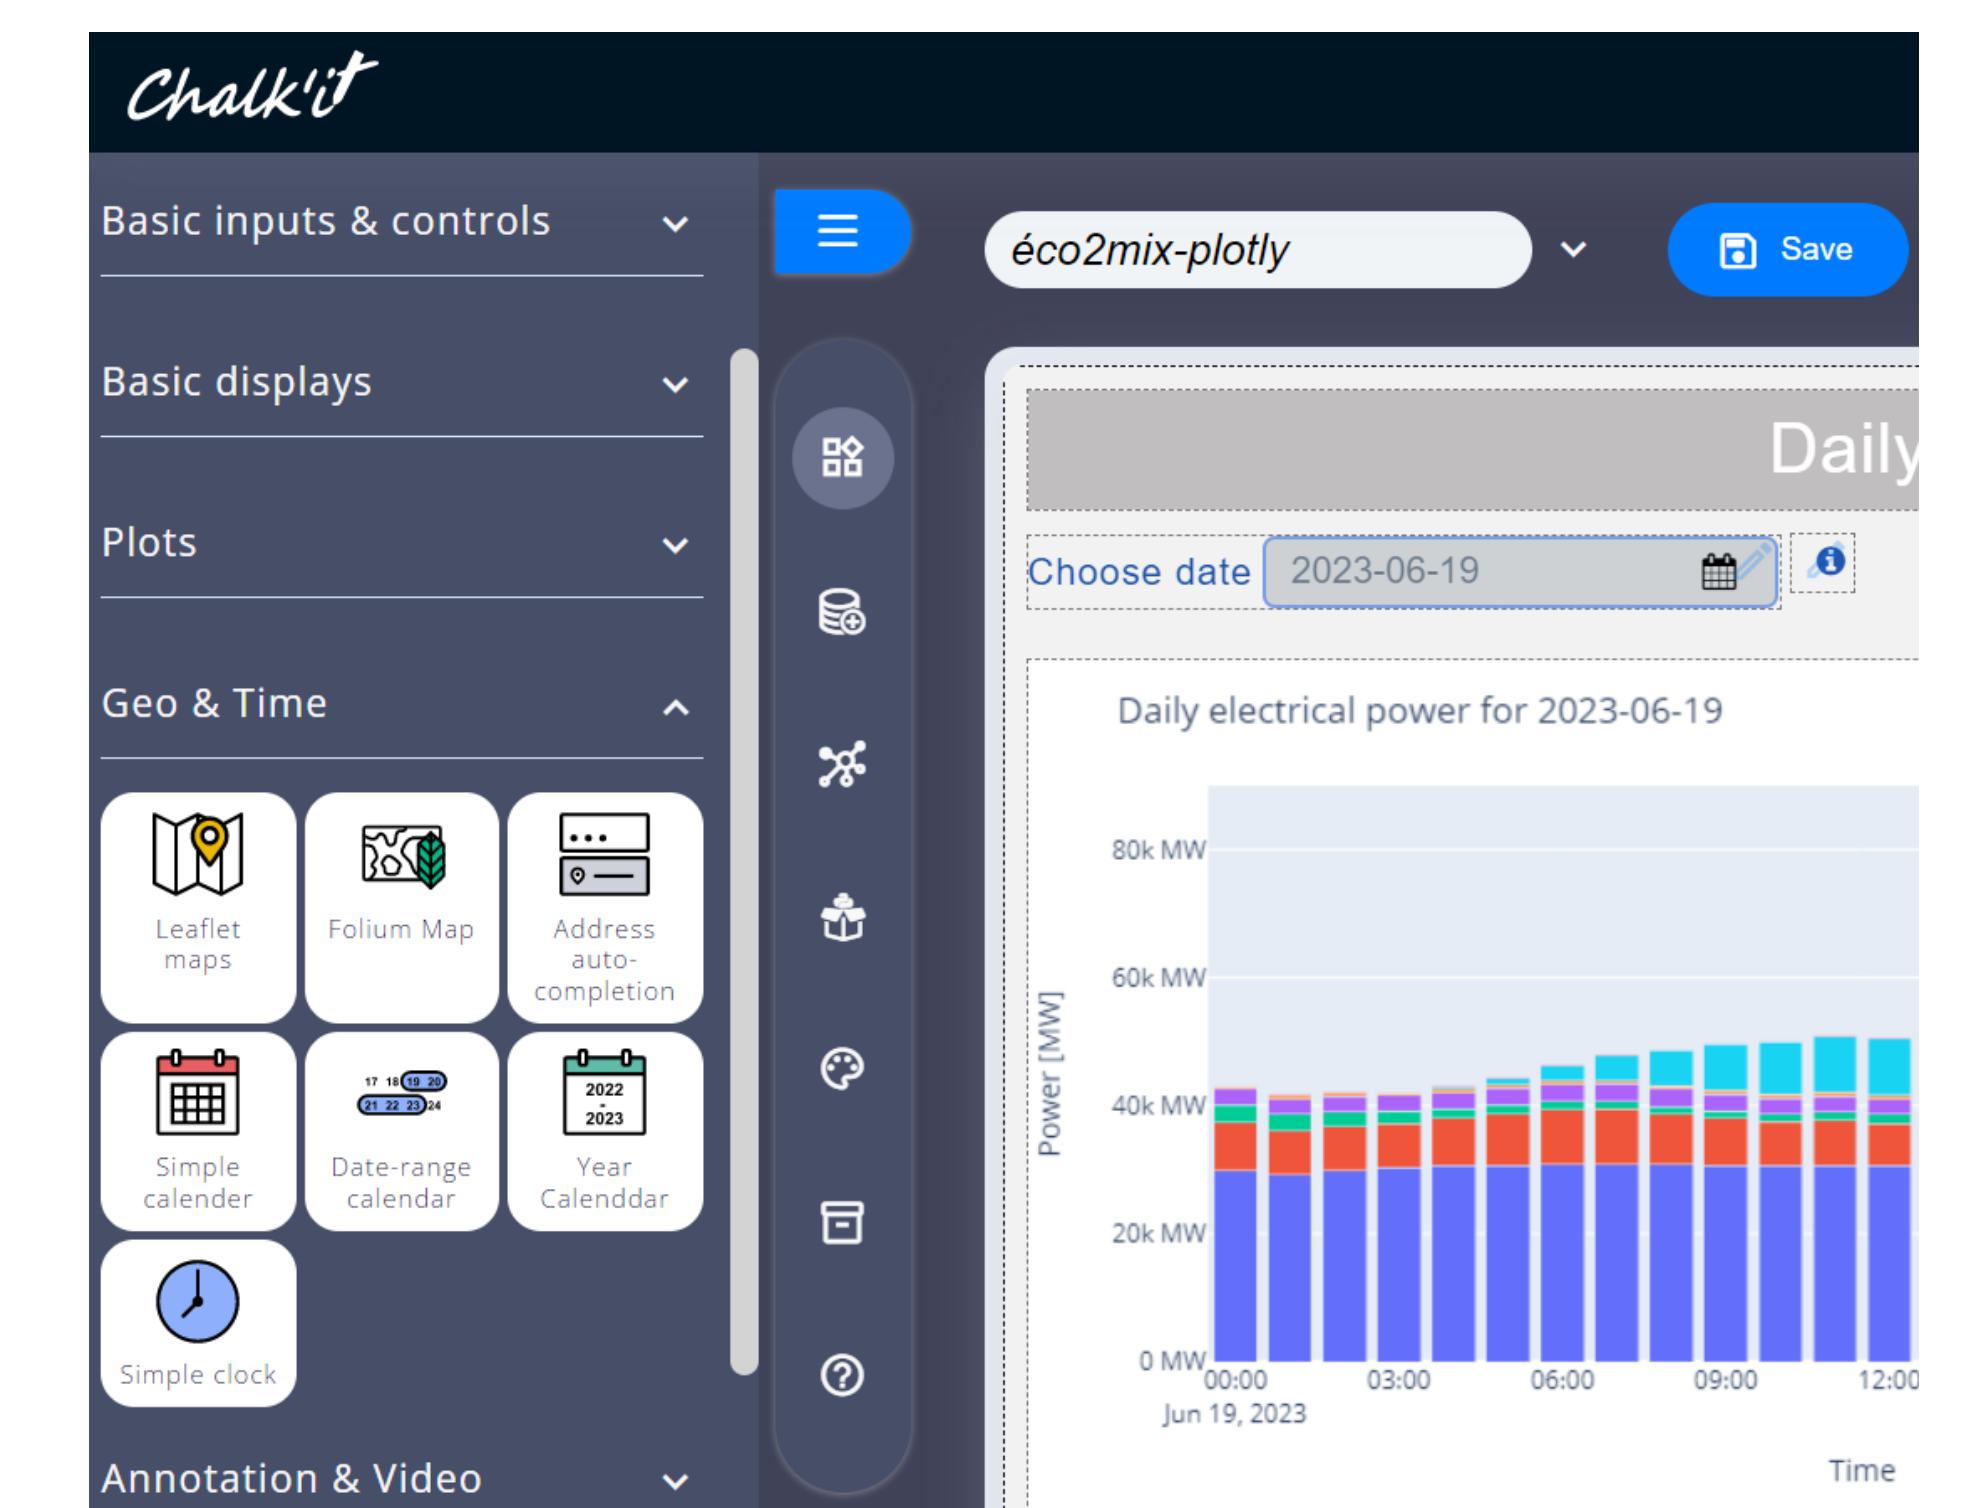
Chalk'it

Basic inputs & controls

Basic displays

Plots

Geo & Time

Leaflet maps

Folium Map

Address auto-completion

Simple calender

17 18 19 20 21 22 23 24

Date-range calendar

2022 - 2023

Year Calenddar

Simple clock

Annotation & Video

éco2mix-plotly

Save

Daily

Choose date

2023-06-19

Daily electrical power for 2023-06-19

80k MW
60k MW
40k MW
20k MW
0 MW

Power [MW]

00:00
Jun 19, 2023

03:00

06:00

09:00

12:00

Time